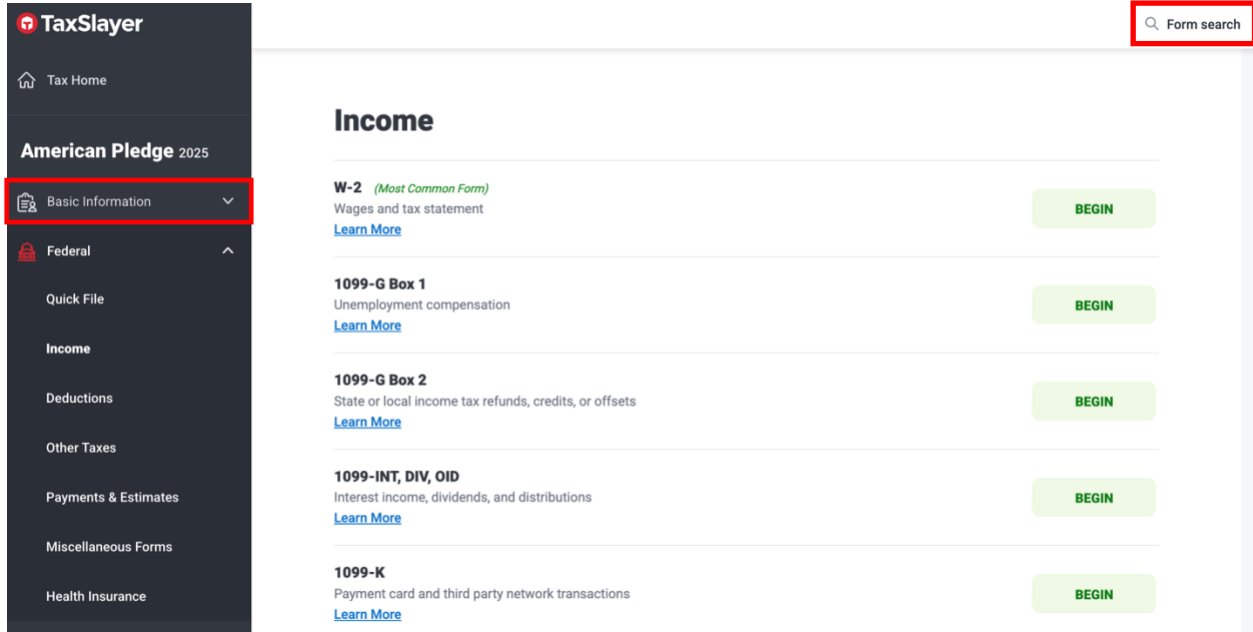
TaxSlayer

Tax Home

American Pledge 2025

Basic Information

Federal

Quick File

Income

Deductions

Other Taxes

Payments & Estimates

Miscellaneous Forms

Health Insurance

Form search

Income

W-2 (Most Common Form)
Wages and tax statement
Learn More
BEGIN

1099-G Box 1
Unemployment compensation
Learn More
BEGIN

1099-G Box 2
State or local income tax refunds, credits, or offsets
Learn More
BEGIN

1099-INT, DIV, OID
Interest income, dividends, and distributions
Learn More
BEGIN

1099-K
Payment card and third party network transactions
Learn More
BEGIN